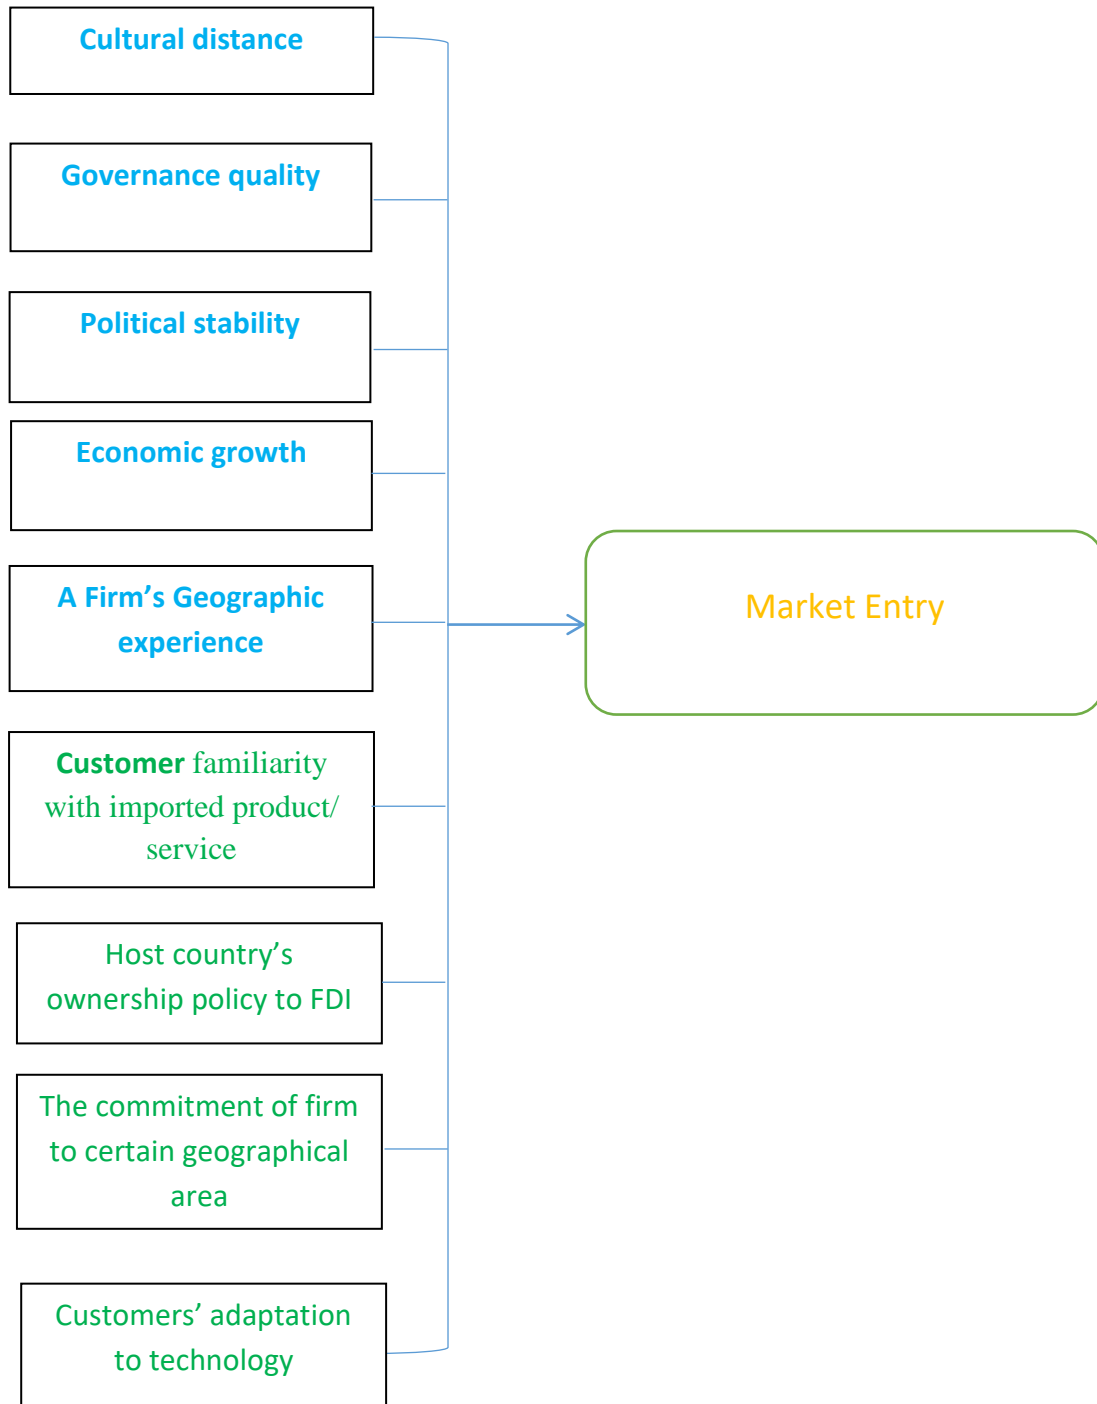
Cultural distance

Governance quality

Political stability

Economic growth

A Firm’s Geographic experience

Customer familiarity with imported product/ service

Host country’s ownership policy to FDI

The commitment of firm to certain geographical area

Customers’ adaptation to technology

Market Entry